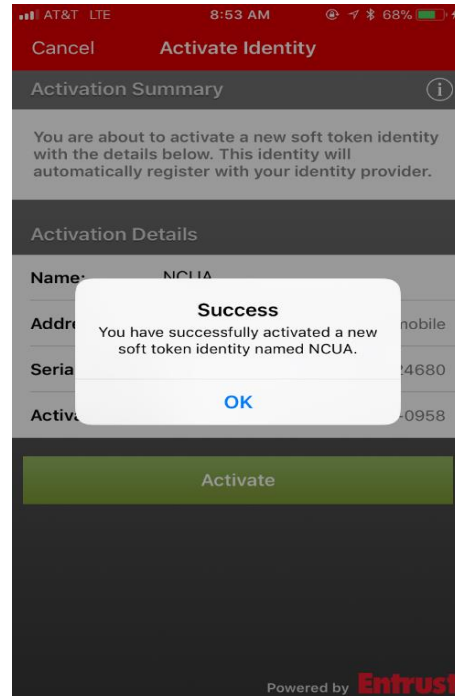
AT&T LTE 8:53 AM 68%

Cancel Activate Identity

Activation Summary

You are about to activate a new soft token identity with the details below. This identity will automatically register with your identity provider.

Activation Details

Name: NCUA

Addr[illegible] mobile

Seria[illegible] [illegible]4680

Activ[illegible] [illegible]-0958

Success

You have successfully activated a new soft token identity named NCUA.

OK

Activate

Powered by Entrust